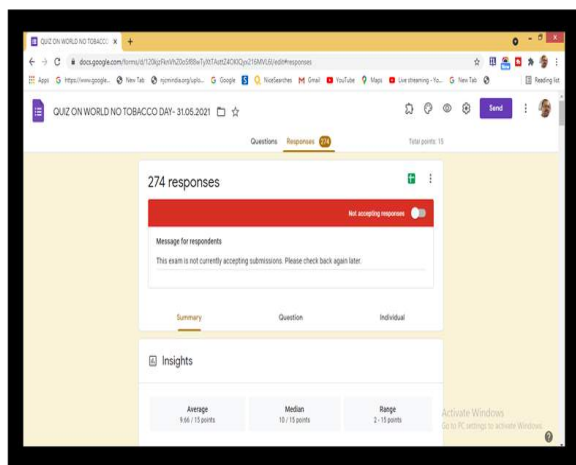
QUIZ ON WORLD NO TOBACCO ×
docs.google.com/forms/d/120kjzFknVh20oSf6BwTyXtTAutt24CKlCjyv21SMVUI/edit#responses
Apps  https://www.google...  New Tab  njcmindia.org/uplo...  Google  NoteSearches  Gmail  YouTube  Maps  Live streaming - Yo...  New Tab  Reading list

QUIZ ON WORLD NO TOBACCO DAY- 31.05.2021

Send

Questions  Responses 274  Total points: 15

274 responses

Not accepting responses

Message for respondents

This exam is not currently accepting submissions. Please check back again later.

Summary  Question  Individual

Insights

| Average | Median | Range |
|---|---|---|
| 9.66 / 15 points | 10 / 15 points | 2 - 15 points |

Activate Windows
Go to PC settings to activate Windows.